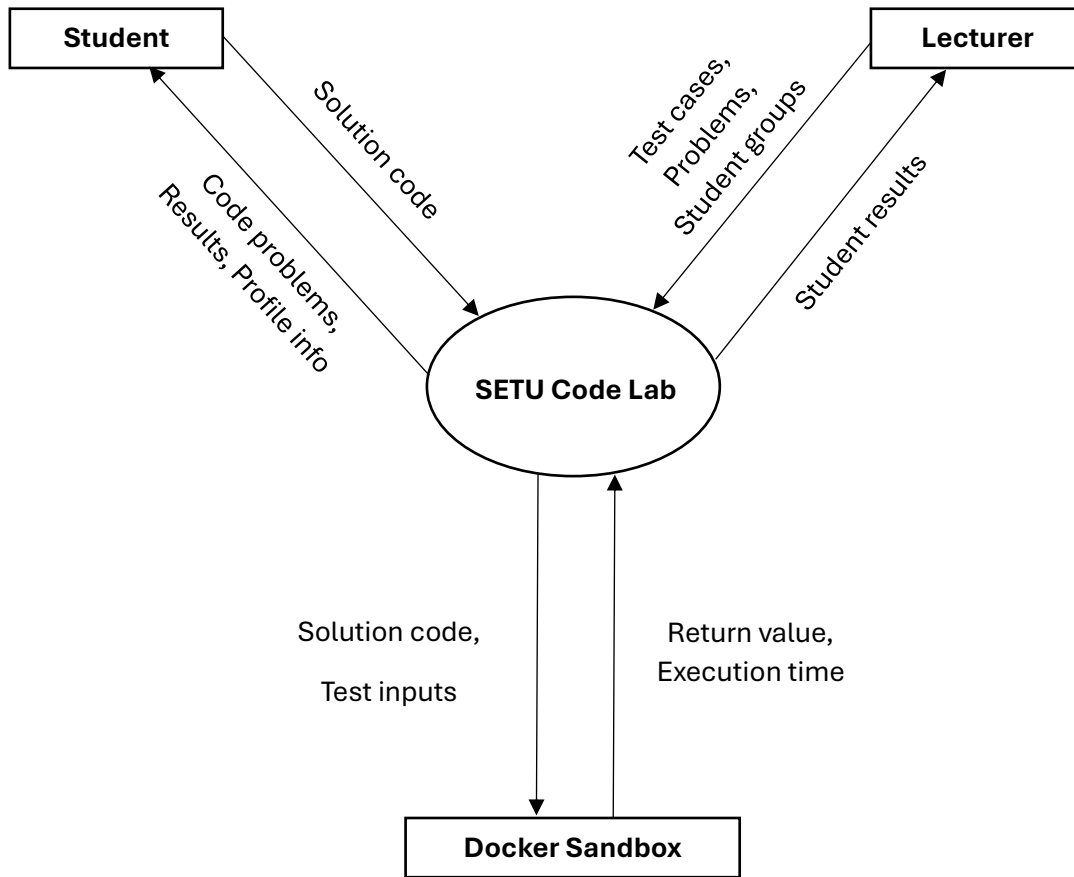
Student

Lecturer

Solution code

Code problems, Results, Profile info

Test cases, Problems, Student groups

Student results

SETU Code Lab

Solution code,

Test inputs

Return value, Execution time

Docker Sandbox